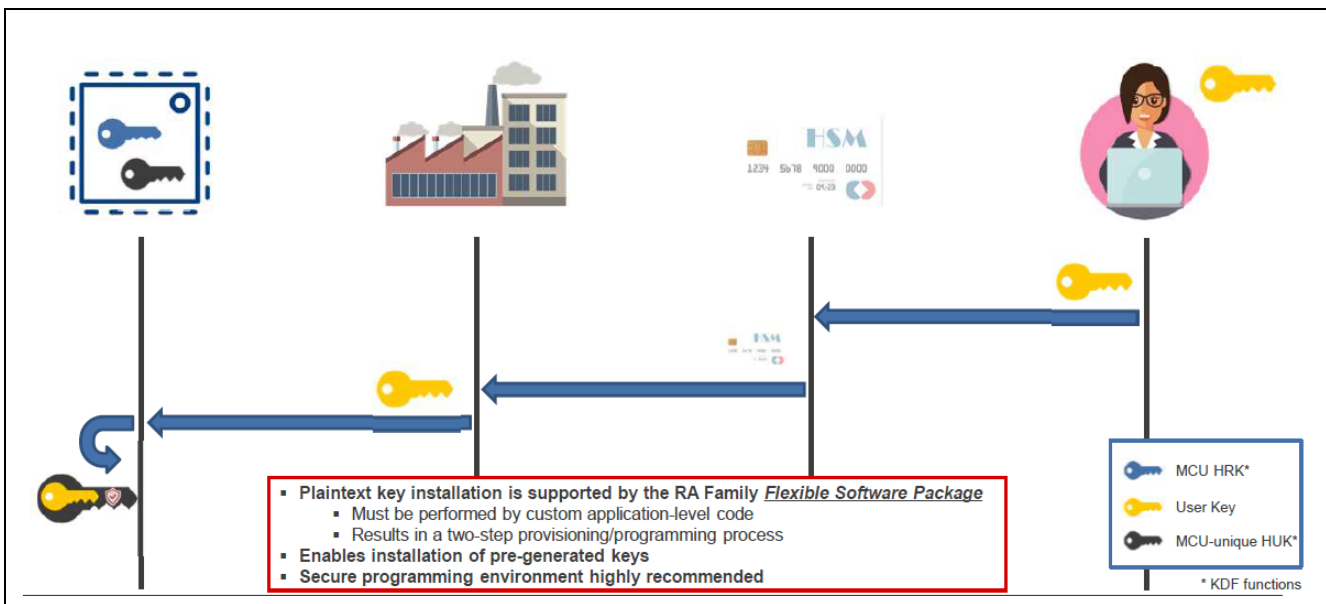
HSM

1234 5678 9000 0000

HSM

- Plaintext key installation is supported by the RA Family *Flexible Software Package*
  - Must be performed by custom application-level code
  - Results in a two-step provisioning/programming process
- Enables installation of pre-generated keys
- Secure programming environment highly recommended

MCU HRK*

User Key

MCU-unique HUK*

* KDF functions